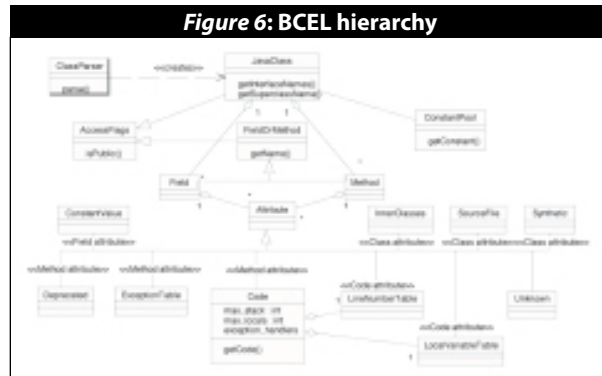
*Figure 6*: BCEL hierarchy

ClassParser

parse()

<<creates>>

JavaClass

getInterfaceNames()
getSuperclassName()

AccessFlags

isPublic()

FieldOrMethod

getName()

ConstantPool

getConstant()

Field

Method

Attribute

ConstantValue

<<Field attribute>>

InnerClasses

<<Class attribute>>

SourceFile

<<Class attribute>>

Synthetic

<<Class attribute>>

<<Method attribute>>

<<Method attribute>>

<<Method attribute>>

Deprecated

ExceptionTable

Code

max_stack : int
max_locals : int
exception_handlers

getCode()

<<Code attribute>>

LineNumberTable

Unknown

<<Code attribute>>

LocalVariableTable